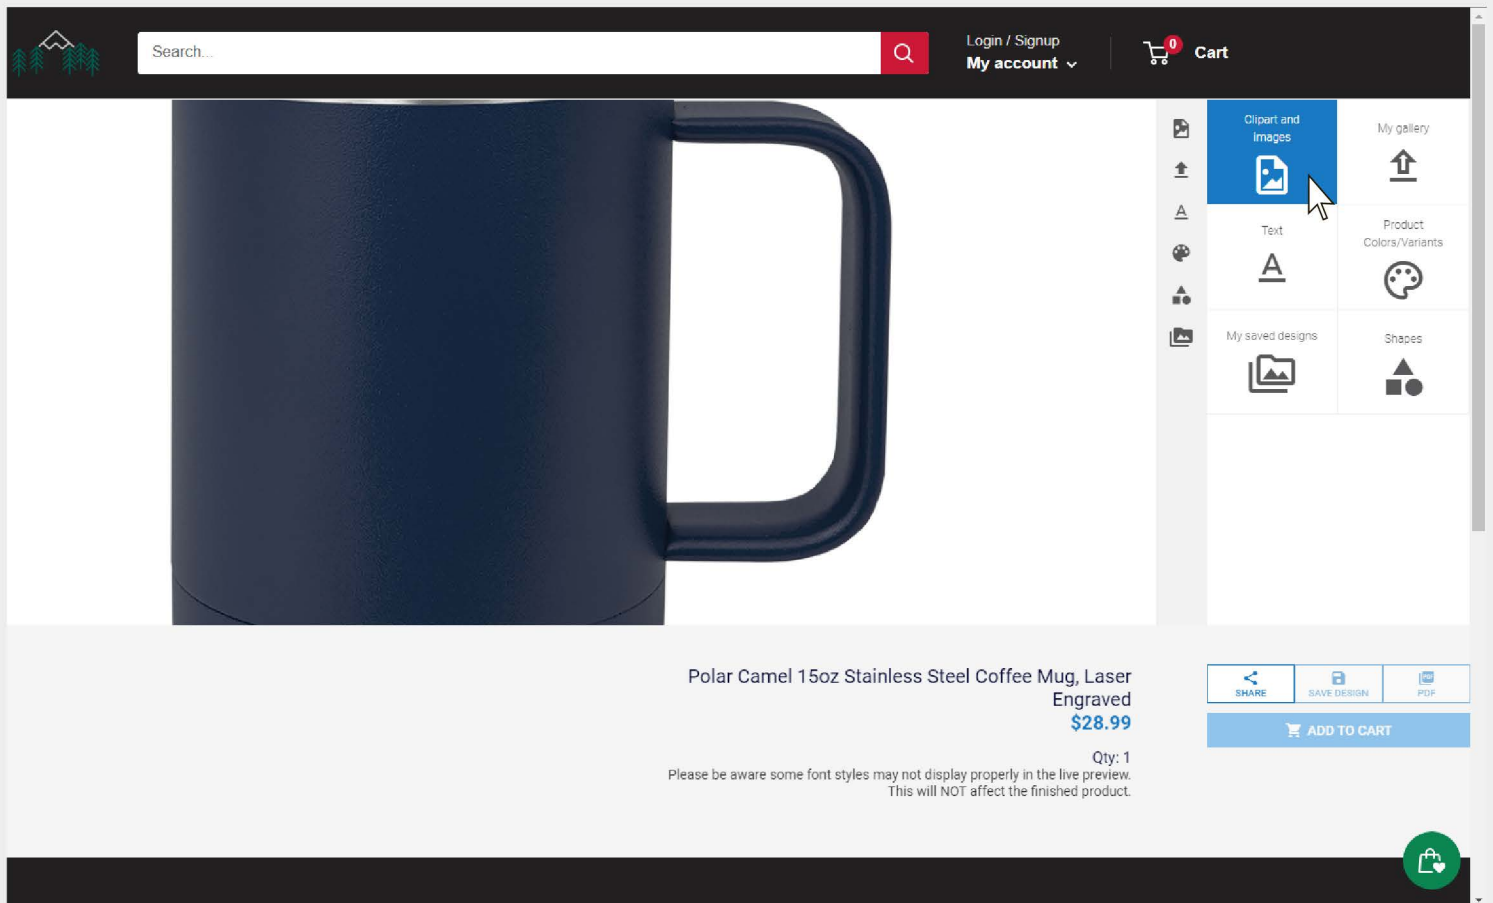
Search...

Login / Signup
My account

0
Cart

Clipart and Images

My gallery

Text

Product Colors/Variants

My saved designs

Shapes

Polar Camel 15oz Stainless Steel Coffee Mug, Laser Engraved
$28.99

Qty: 1
Please be aware some font styles may not display properly in the live preview. This will NOT affect the finished product.

SHARE
SAVE DESIGN
PDF

ADD TO CART